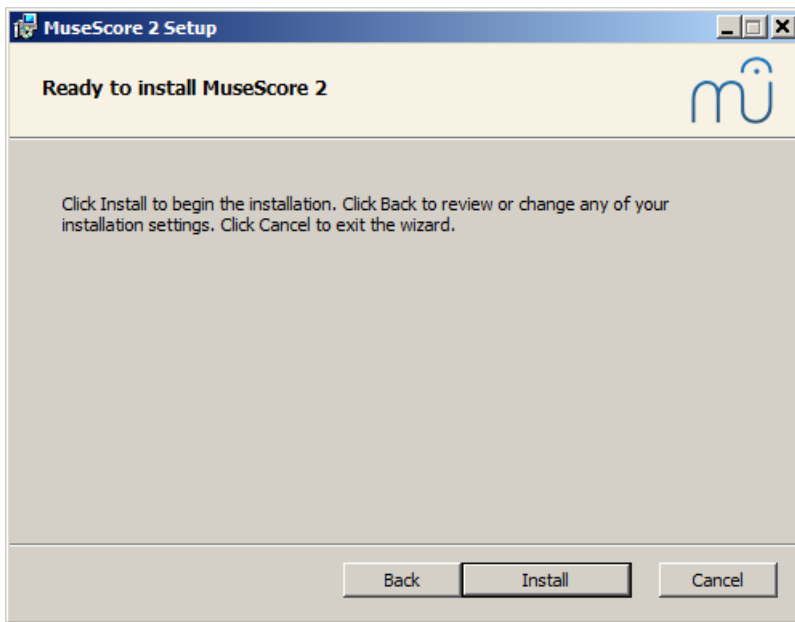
MuseScore 2 Setup

Ready to install MuseScore 2

Click Install to begin the installation. Click Back to review or change any of your installation settings. Click Cancel to exit the wizard.

Back Install Cancel